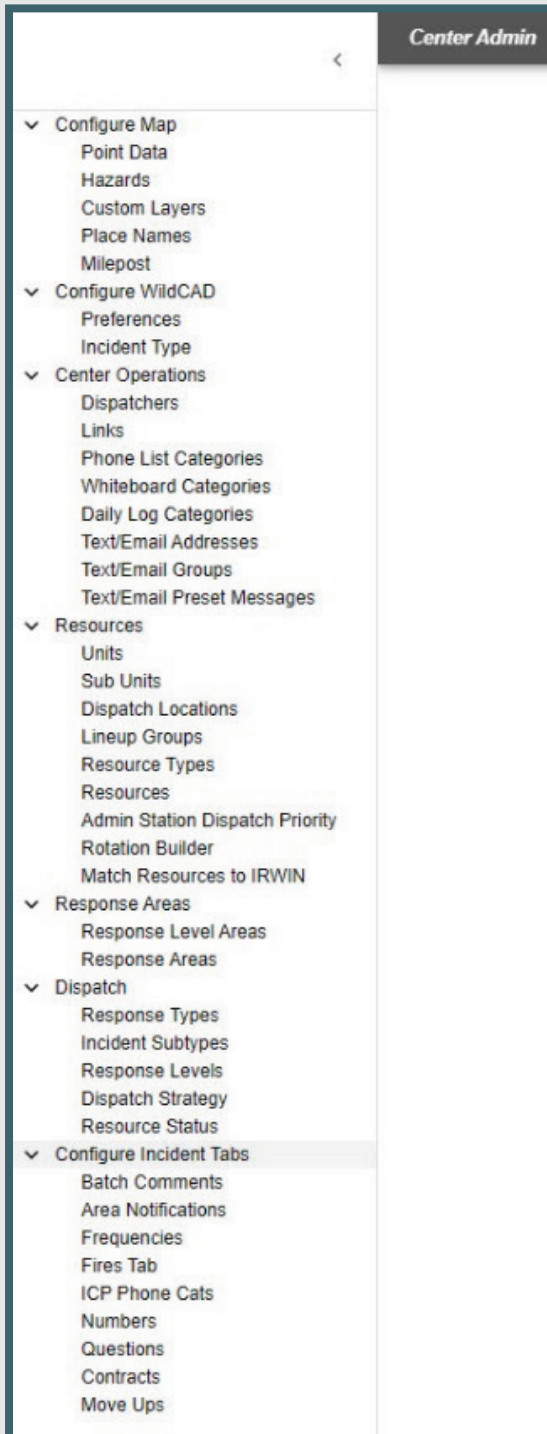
<

Center Admin

Configure Map
Point Data
Hazards
Custom Layers
Place Names
Milepost
Configure WildCAD
Preferences
Incident Type
Center Operations
Dispatchers
Links
Phone List Categories
Whiteboard Categories
Daily Log Categories
Text/Email Addresses
Text/Email Groups
Text/Email Preset Messages
Resources
Units
Sub Units
Dispatch Locations
Lineup Groups
Resource Types
Resources
Admin Station Dispatch Priority
Rotation Builder
Match Resources to IRWIN
Response Areas
Response Level Areas
Response Areas
Dispatch
Response Types
Incident Subtypes
Response Levels
Dispatch Strategy
Resource Status
Configure Incident Tabs
Batch Comments
Area Notifications
Frequencies
Fires Tab
ICP Phone Cats
Numbers
Questions
Contracts
Move Ups